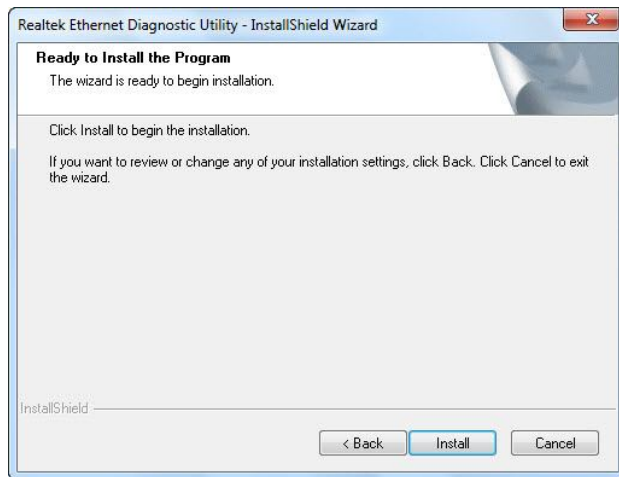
Realtek Ethernet Diagnostic Utility - InstallShield Wizard

X

Ready to Install the Program

The wizard is ready to begin installation.

Click Install to begin the installation.

If you want to review or change any of your installation settings, click Back. Click Cancel to exit the wizard.

InstallShield

< Back

Install

Cancel